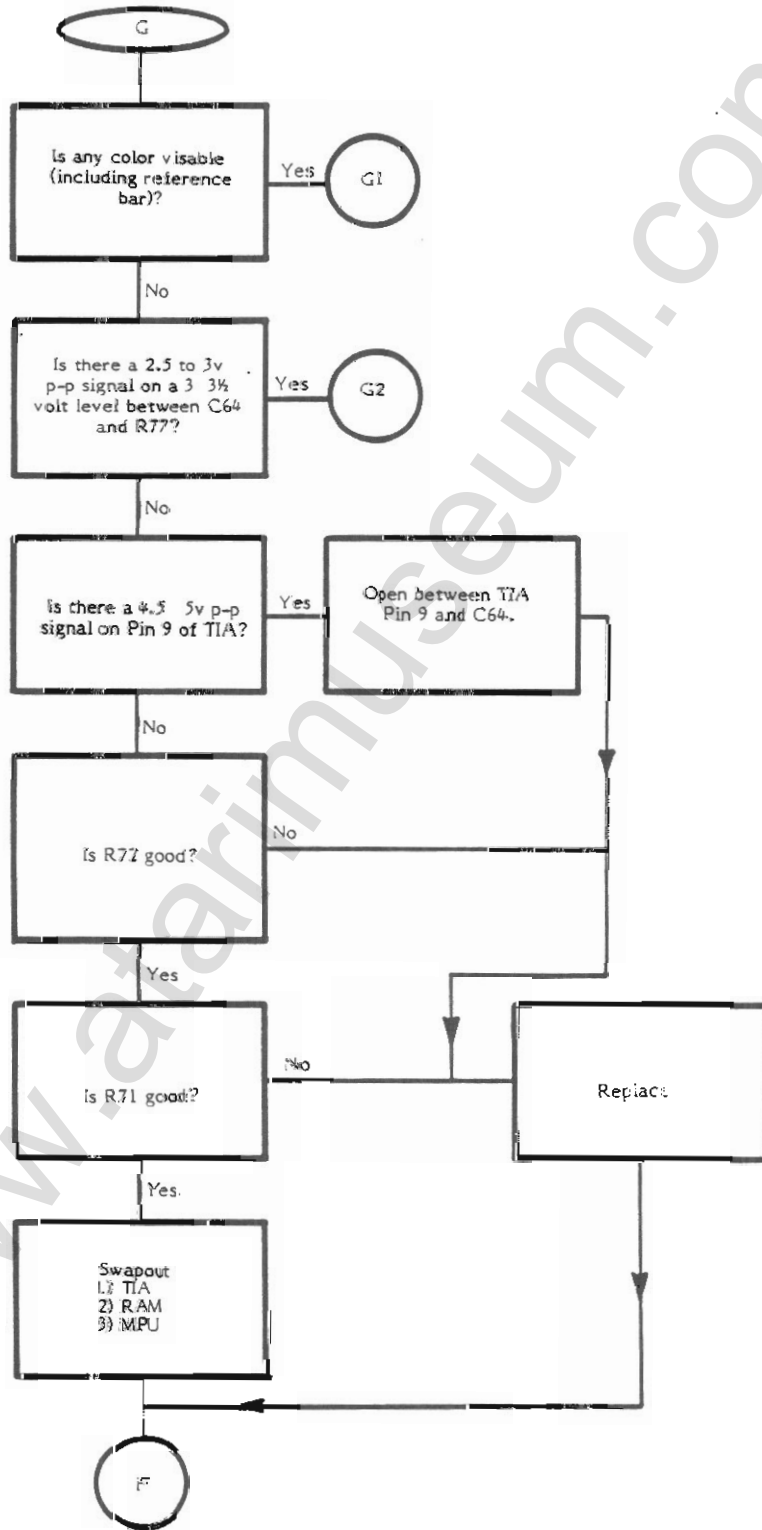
G

Is any color visable (including reference bar)?

Yes

G1

No

Is there a 2.5 to 3v p-p signal on a 3 3½ volt level between C64 and R77?

Yes

G2

No

Is there a 4.5 5v p-p signal on Pin 9 of TIA?

Yes

Open between TIA Pin 9 and C64.

No

Is R72 good?

No

Yes

Is R71 good?

No

Replace

Yes.

Swapout
1) TIA
2) RAM
3) MPU

F

www.atarimuseum.com